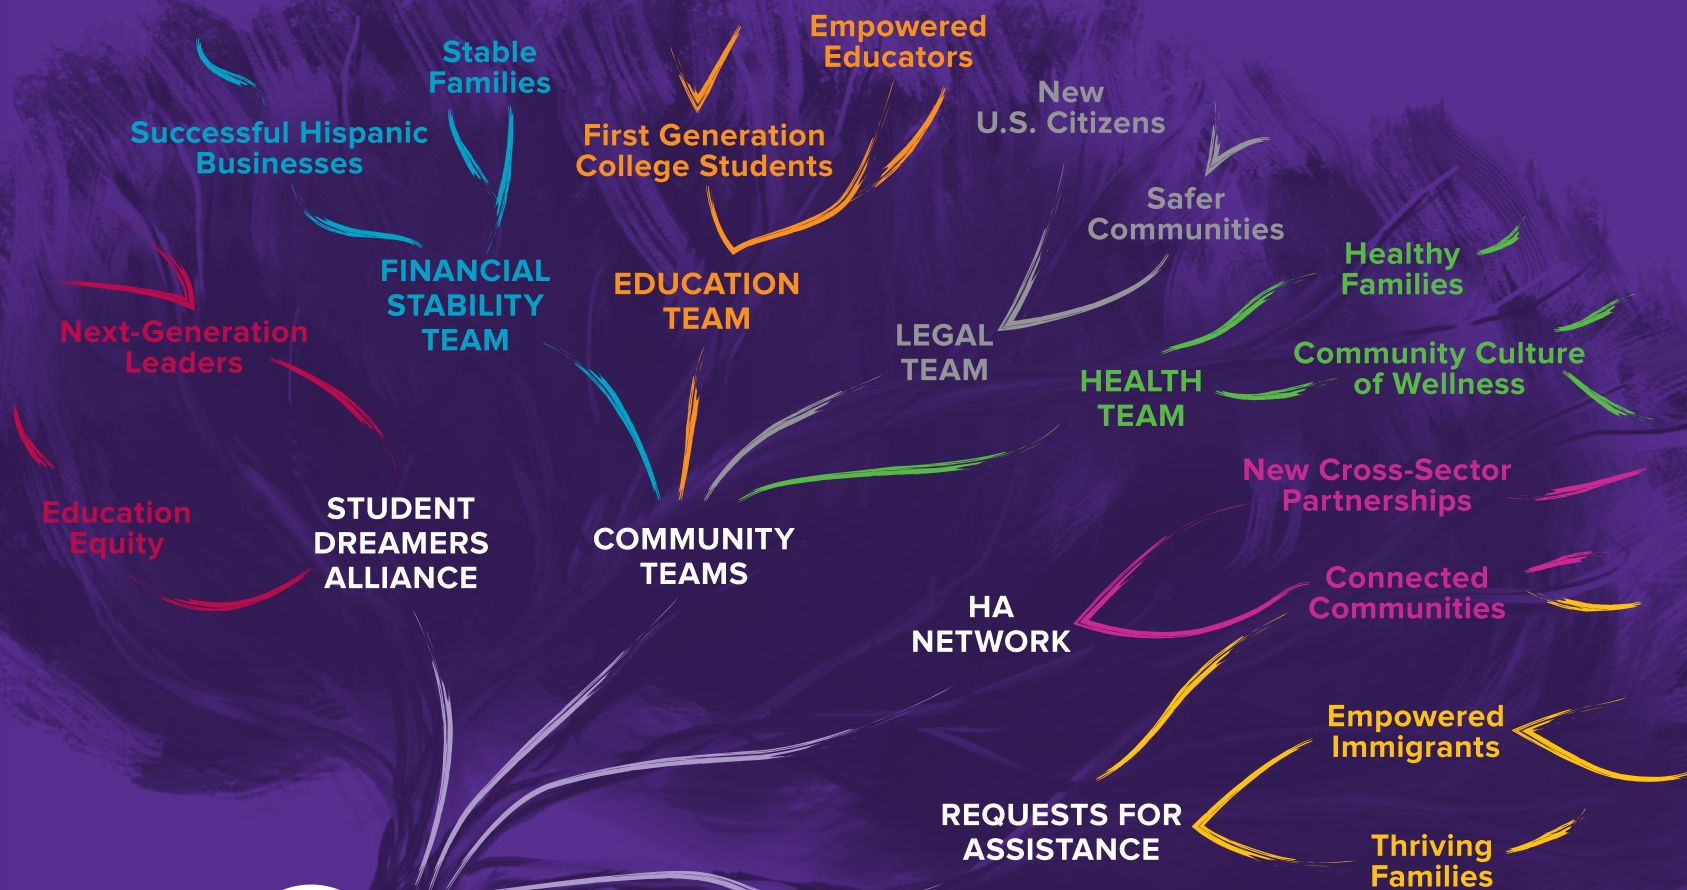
Empowered Educators

Stable Families

Successful Hispanic Businesses

First Generation College Students

New U.S. Citizens

Safer Communities

Healthy Families

FINANCIAL STABILITY TEAM

EDUCATION TEAM

Next-Generation Leaders

LEGAL TEAM

Community Culture of Wellness

HEALTH TEAM

New Cross-Sector Partnerships

Education Equity

STUDENT DREAMERS ALLIANCE

COMMUNITY TEAMS

Connected Communities

HA NETWORK

Empowered Immigrants

REQUESTS FOR ASSISTANCE

Thriving Families